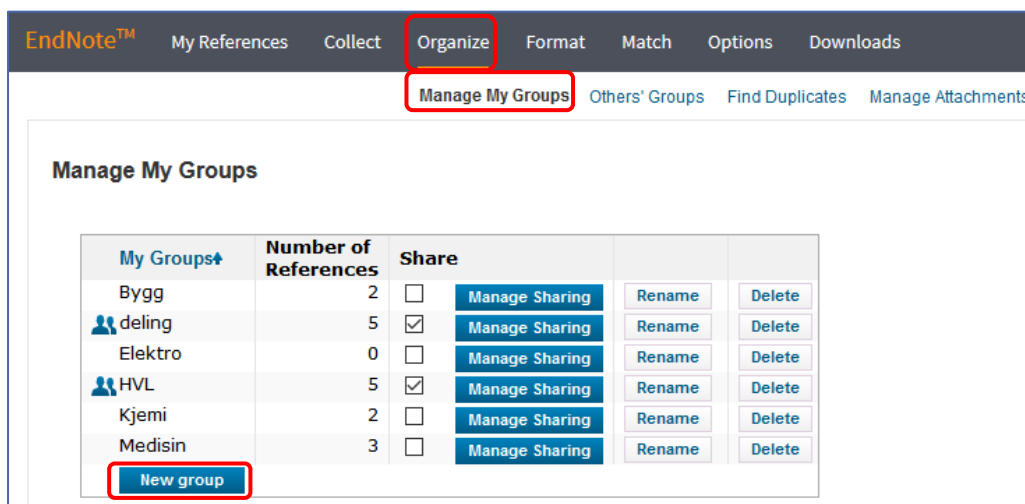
EndNote™ My References Collect Organize Format Match Options Downloads

Manage My Groups Others' Groups Find Duplicates Manage Attachments

Manage My Groups

| My Groups | Number of References | Share | | | |
|---|---|---|---|---|---|
| Bygg | 2 | ☐ | Manage Sharing | Rename | Delete |
| deling | 5 | ☑ | Manage Sharing | Rename | Delete |
| Elektro | 0 | ☐ | Manage Sharing | Rename | Delete |
| HVL | 5 | ☑ | Manage Sharing | Rename | Delete |
| Kjemi | 2 | ☐ | Manage Sharing | Rename | Delete |
| Medisin | 3 | ☐ | Manage Sharing | Rename | Delete |

New group